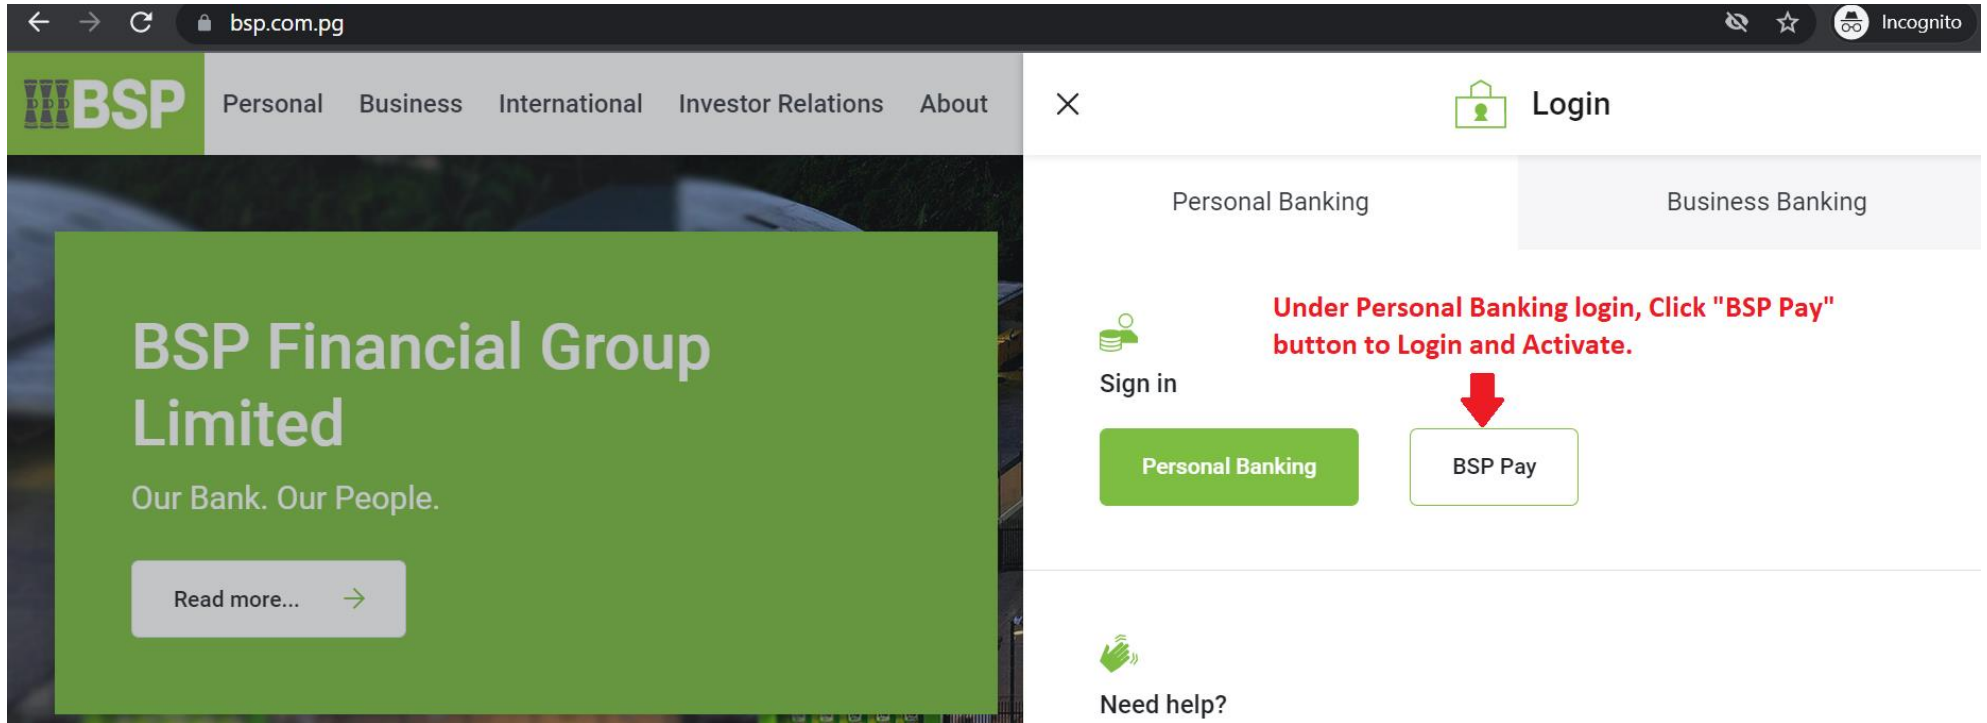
bsp.com.pg

Incognito

BSP

Personal Business International Investor Relations About

BSP Financial Group Limited

Our Bank. Our People.

Read more...

Login

Personal Banking

Business Banking

Under Personal Banking login, Click "BSP Pay" button to Login and Activate.

Sign in

Personal Banking

BSP Pay

Need help?